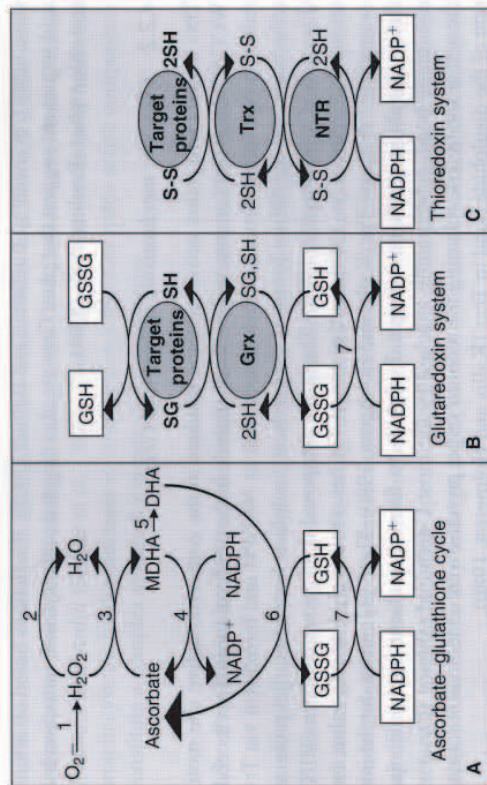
$O_2 \xrightarrow{1} H_2O_2$

2

$H_2O$

3

Ascorbate

MDHA $\xrightarrow{5}$ DHA

4

$NADP^+$

NADPH

6

GSSG

7

GSH

NADPH

$NADP^+$

A

Ascorbate–glutathione cycle

GSH

GSSG

SG

Target proteins

SH

2SH

Grx

SG,SH

GSSG

7

GSH

NADPH

$NADP^+$

B

Glutaredoxin system

S-S

Target proteins

2SH

2SH

Trx

S-S

S-S

NTR

2SH

NADPH

$NADP^+$

C

Thioredoxin system